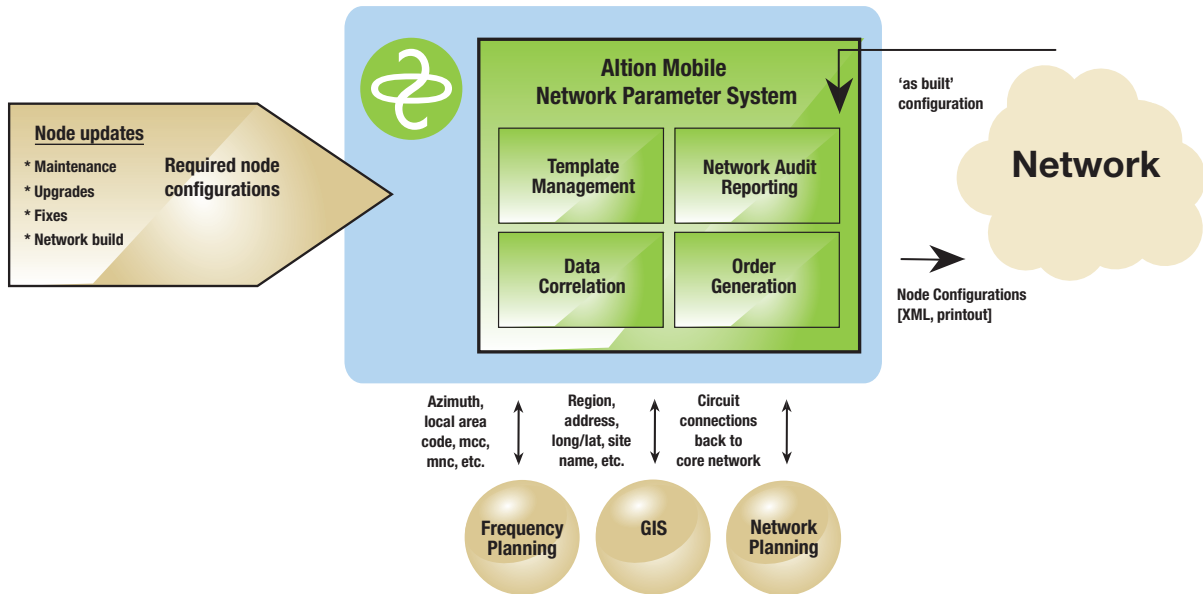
Node updates

* Maintenance
* Upgrades
* Fixes
* Network build

Required node configurations

Altion Mobile Network Parameter System

Template Management

Network Audit Reporting

Data Correlation

Order Generation

'as built' configuration

Network

Node Configurations [XML, printout]

Azimuth, local area code, mcc, mnc, etc.

Region, address, long/lat, site name, etc.

Circuit connections back to core network

Frequency Planning

GIS

Network Planning